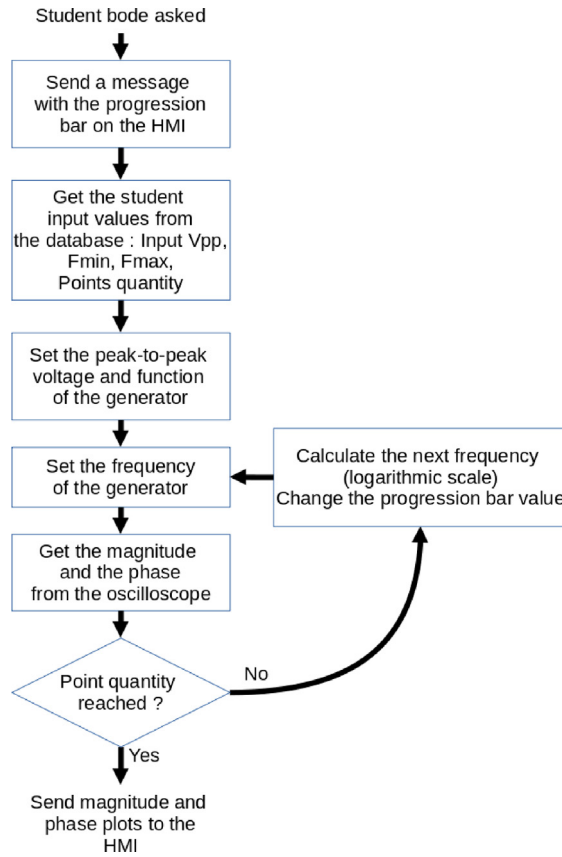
Student bode asked

Send a message with the progression bar on the HMI

Get the student input values from the database : Input Vpp, Fmin, Fmax, Points quantity

Set the peak-to-peak voltage and function of the generator

Set the frequency of the generator

Calculate the next frequency (logarithmic scale) Change the progression bar value

Get the magnitude and the phase from the oscilloscope

Point quantity reached ?

No

Yes

Send magnitude and phase plots to the HMI